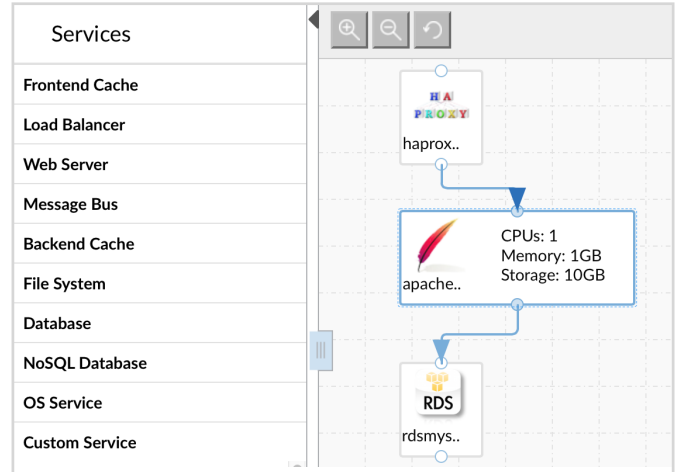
Services

Frontend Cache

Load Balancer

Web Server

Message Bus

Backend Cache

File System

Database

NoSQL Database

OS Service

Custom Service

HA PROXY

haprox..

CPUs: 1
Memory: 1GB
Storage: 10GB

apache..

RDS

rdsmys..